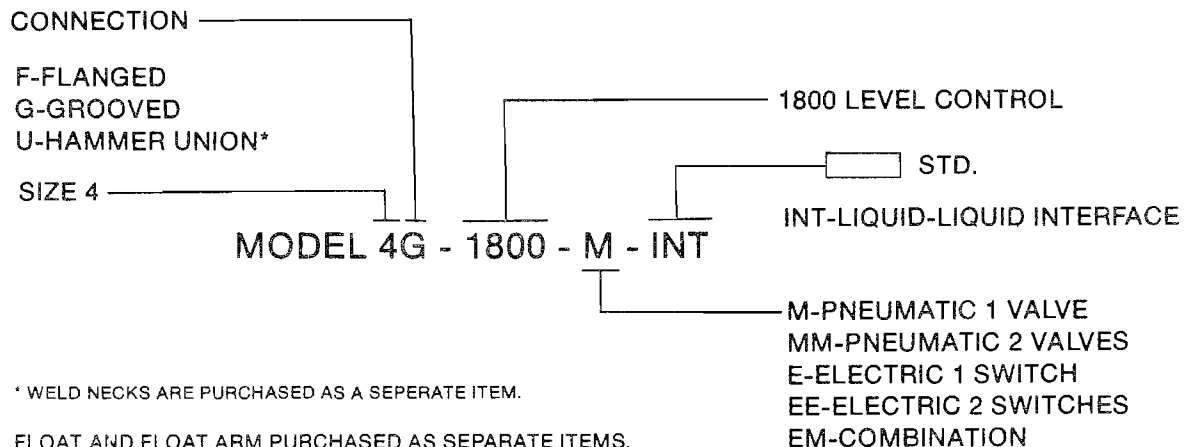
CONNECTION

F-FLANGED
G-GROOVED
U-HAMMER UNION*

SIZE 4

1800 LEVEL CONTROL

STD.

INT-LIQUID-LIQUID INTERFACE

MODEL 4G - 1800 - M - INT

M-PNEUMATIC 1 VALVE
MM-PNEUMATIC 2 VALVES
E-ELECTRIC 1 SWITCH
EE-ELECTRIC 2 SWITCHES
EM-COMBINATION

* WELD NECKS ARE PURCHASED AS A SEPERATE ITEM.

FLOAT AND FLOAT ARM PURCHASED AS SEPARATE ITEMS.